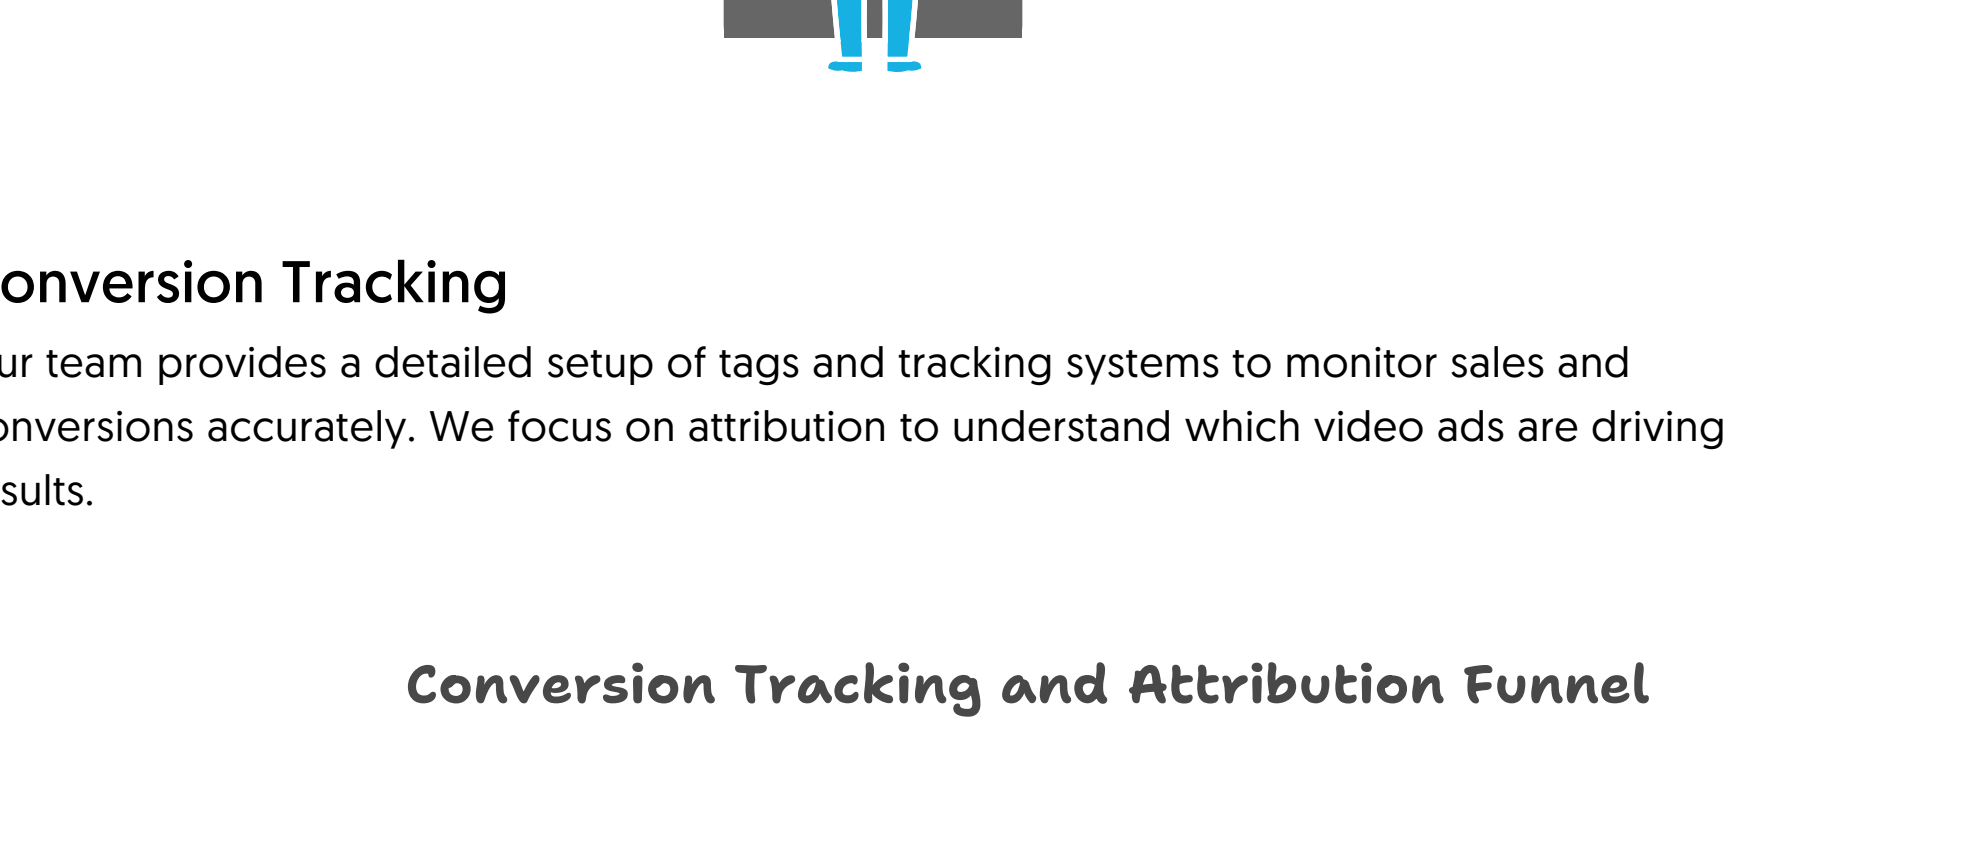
onversion Tracking

ur team provides a detailed setup of tags and tracking systems to monitor sales and onversions accurately. We focus on attribution to understand which video ads are driving sults.

Conversion Tracking and Attribution Funnel